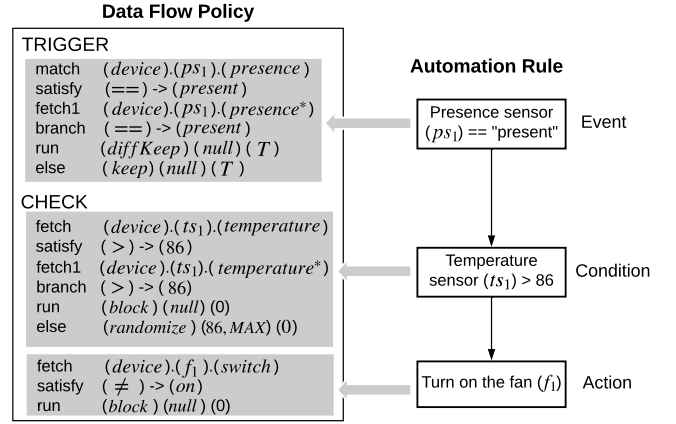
Data Flow Policy

TRIGGER

match $(device).(ps_1).(presence)$
satisfy $(==)$ -> $(present)$
fetch1 $(device).(ps_1).(presence^*)$
branch $(==)$ -> $(present)$
run $(diffKeep)$ $(null)$ $(T)$
else $(keep)$ $(null)$ $(T)$

CHECK

fetch $(device).(ts_1).(temperature)$
satisfy $(>)$ -> $(86)$
fetch1 $(device).(ts_1).(temperature^*)$
branch $(>)$ -> $(86)$
run $(block)$ $(null)$ $(0)$
else $(randomize)$ $(86, MAX)$ $(0)$

fetch $(device).(f_1).(switch)$
satisfy $(\neq)$ -> $(on)$
run $(block)$ $(null)$ $(0)$

Automation Rule

Presence sensor $(ps_1)$ == "present"

Event

Temperature sensor $(ts_1)$ > 86

Condition

Turn on the fan $(f_1)$

Action